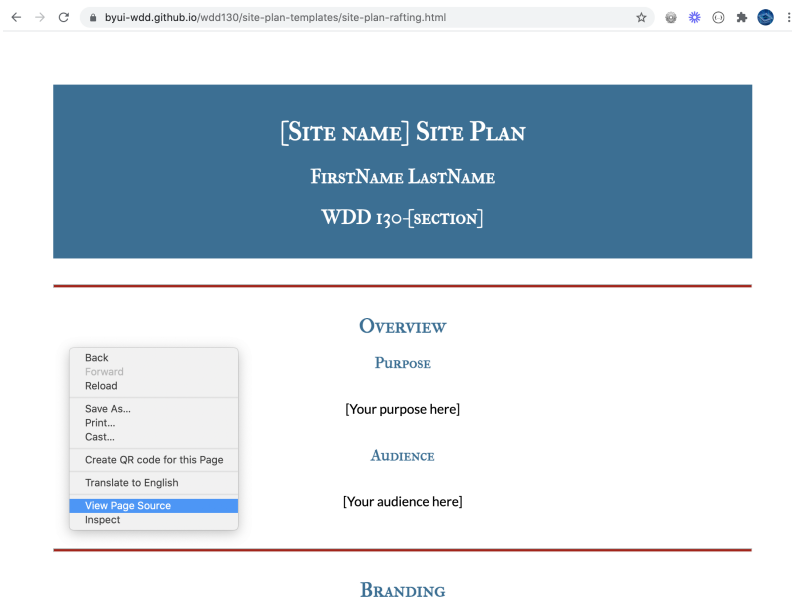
byui-wdd.github.io/wdd130/site-plan-templates/site-plan-rafting.html

[Site name] Site Plan

FirstName LastName

WDD 130-[section]

Overview

Purpose

[Your purpose here]

Audience

[Your audience here]

Branding

Back
Forward
Reload
Save As...
Print...
Cast...
Create QR code for this Page
Translate to English
View Page Source
Inspect